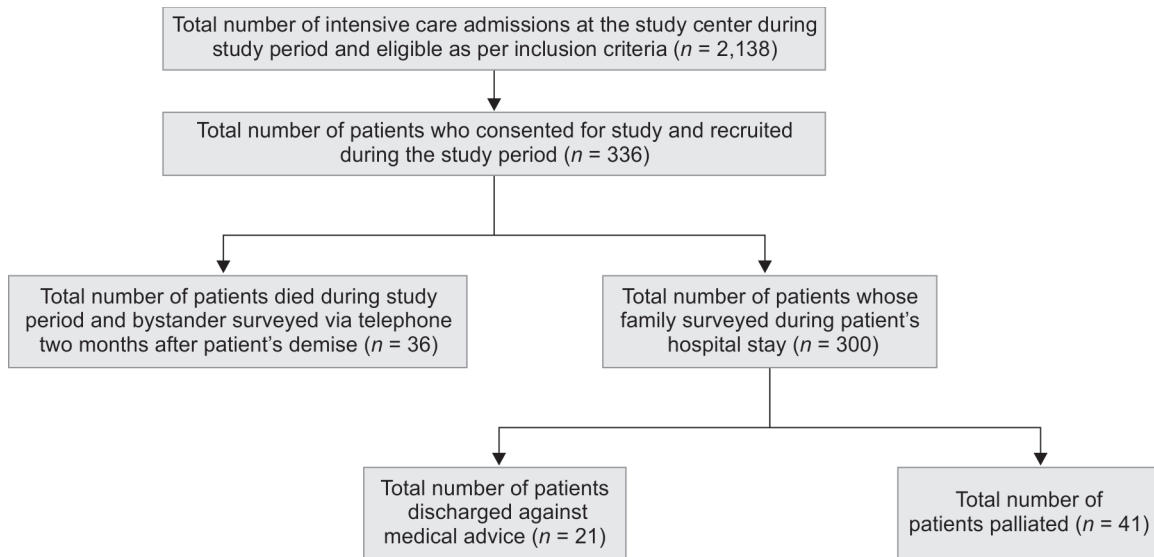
Total number of intensive care admissions at the study center during study period and eligible as per inclusion criteria ($n$ = 2,138)

Total number of patients who consented for study and recruited during the study period ($n$ = 336)

Total number of patients died during study period and bystander surveyed via telephone two months after patient's demise ($n$ = 36)

Total number of patients whose family surveyed during patient's hospital stay ($n$ = 300)

Total number of patients discharged against medical advice ($n$ = 21)

Total number of patients palliated ($n$ = 41)